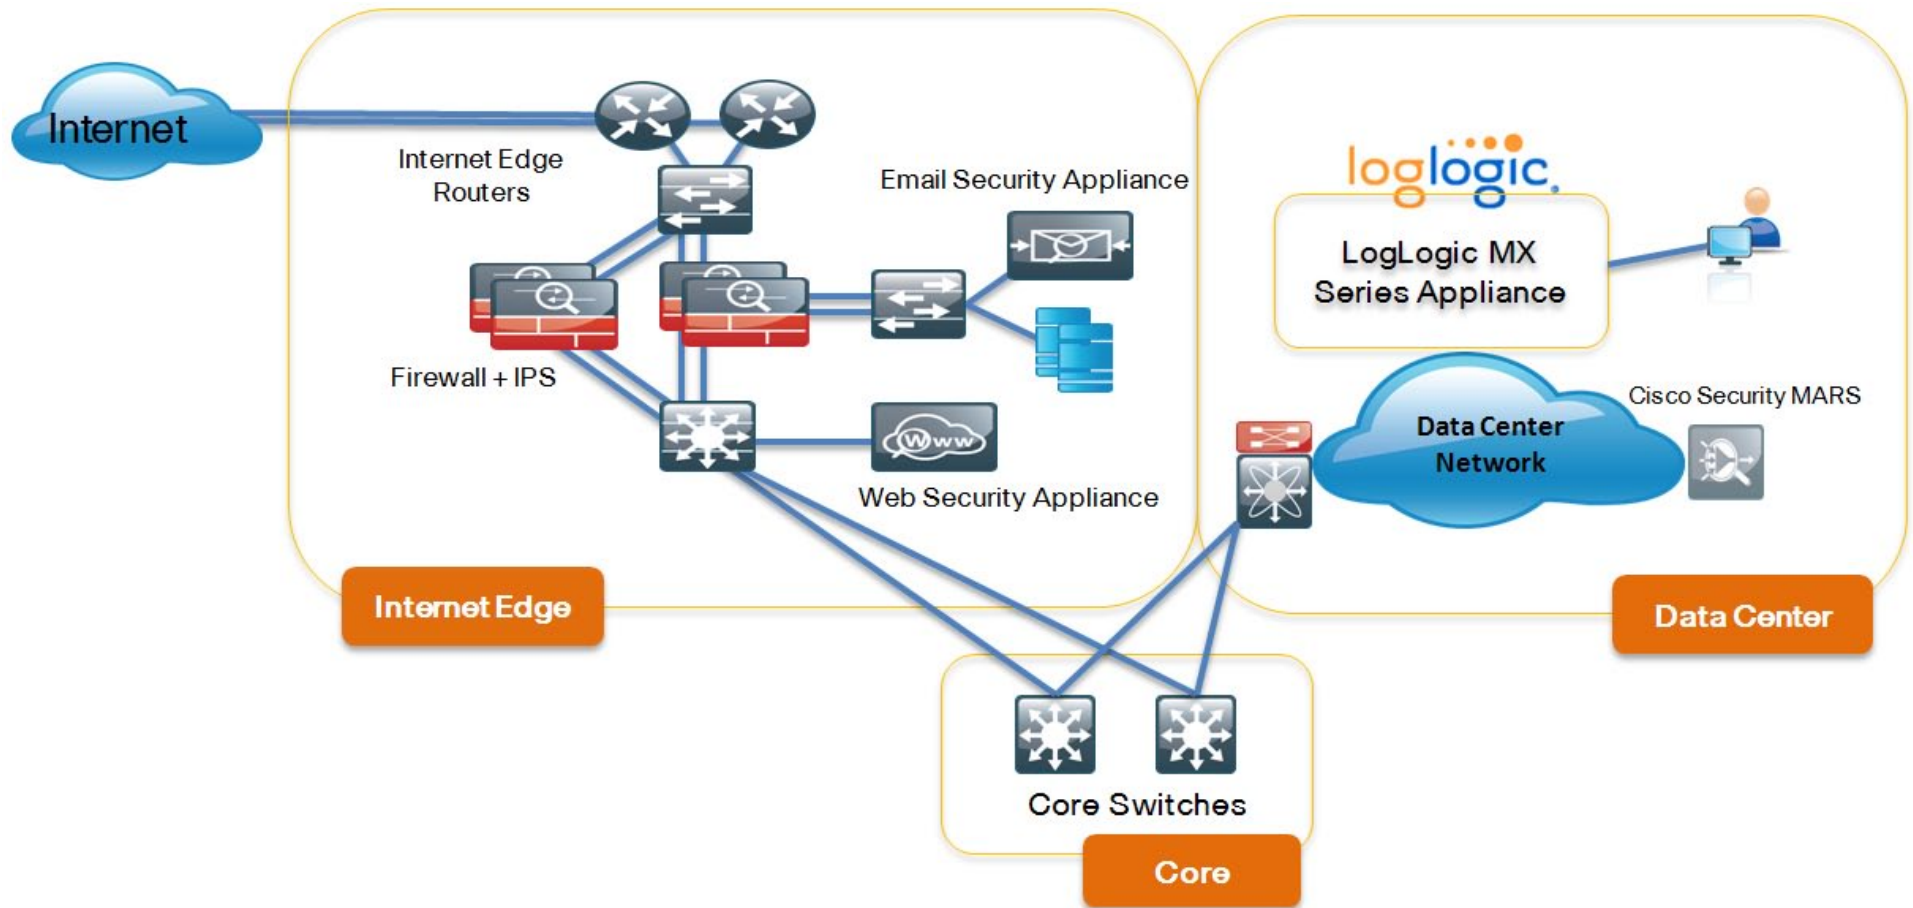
Internet

Internet Edge Routers

Email Security Appliance

Firewall + IPS

Web Security Appliance

Internet Edge

loglogic

LogLogic MX Series Appliance

Cisco Security MARS

Data Center Network

Data Center

Core Switches

Core